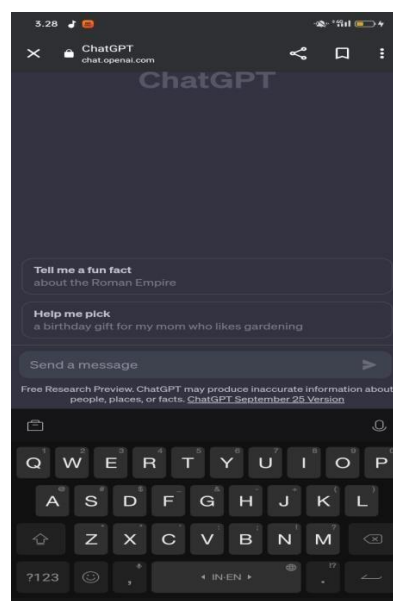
3.28

ChatGPT
chat.openai.com

ChatGPT

Tell me a fun fact
about the Roman Empire

Help me pick
a birthday gift for my mom who likes gardening

Send a message

Free Research Preview. ChatGPT may produce inaccurate information about people, places, or facts. ChatGPT September 25 Version

Q W E R T Y U I O P
A S D F G H J K L
Z X C V B N M
?123 , IN-EN .